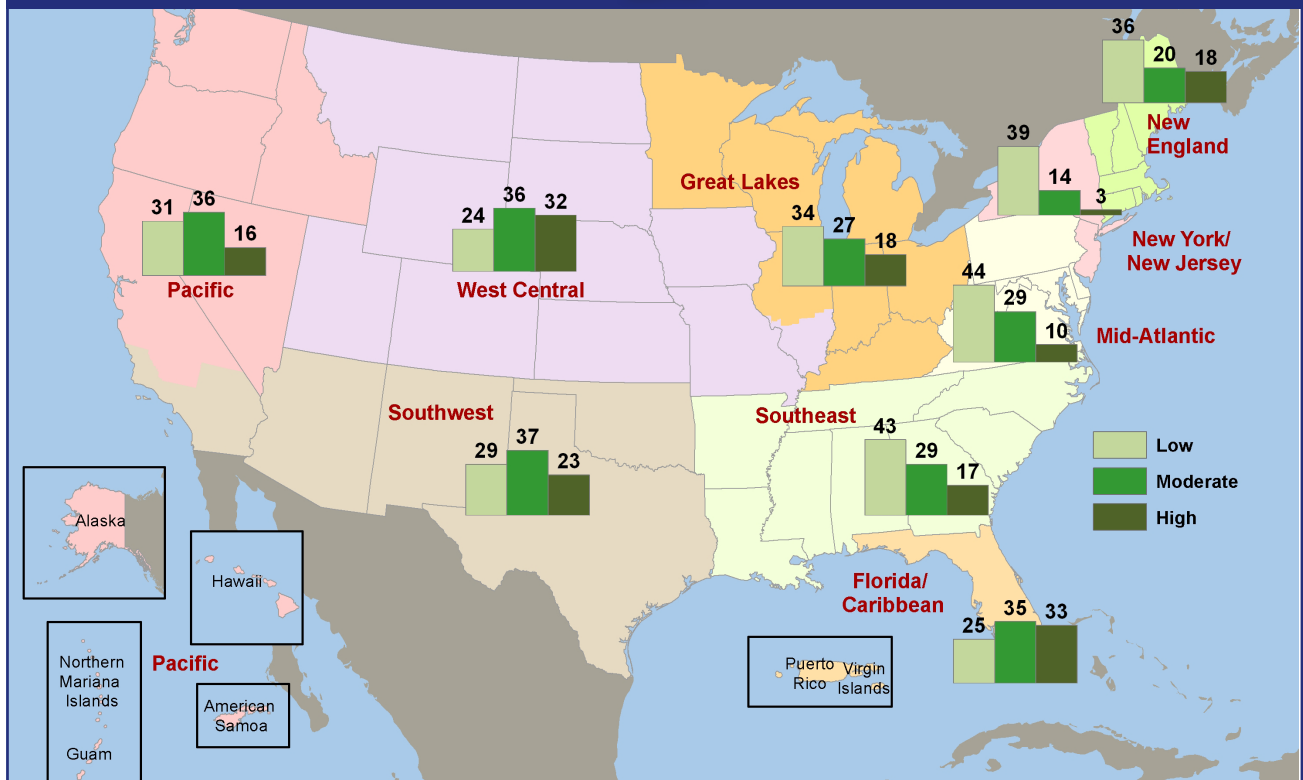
36
20
18
New England

39
14
3
New York/ New Jersey

Great Lakes
34
27
18

31
36
16
Pacific

24
36
32
West Central

44
29
10
Mid-Atlantic

Southwest
29
37
23

Southeast
43
29
17

Low
Moderate
High

Florida/ Caribbean
25
35
33

Alaska
Hawaii
Northern Mariana Islands
Guam
Pacific
American Samoa
Puerto Rico
Virgin Islands